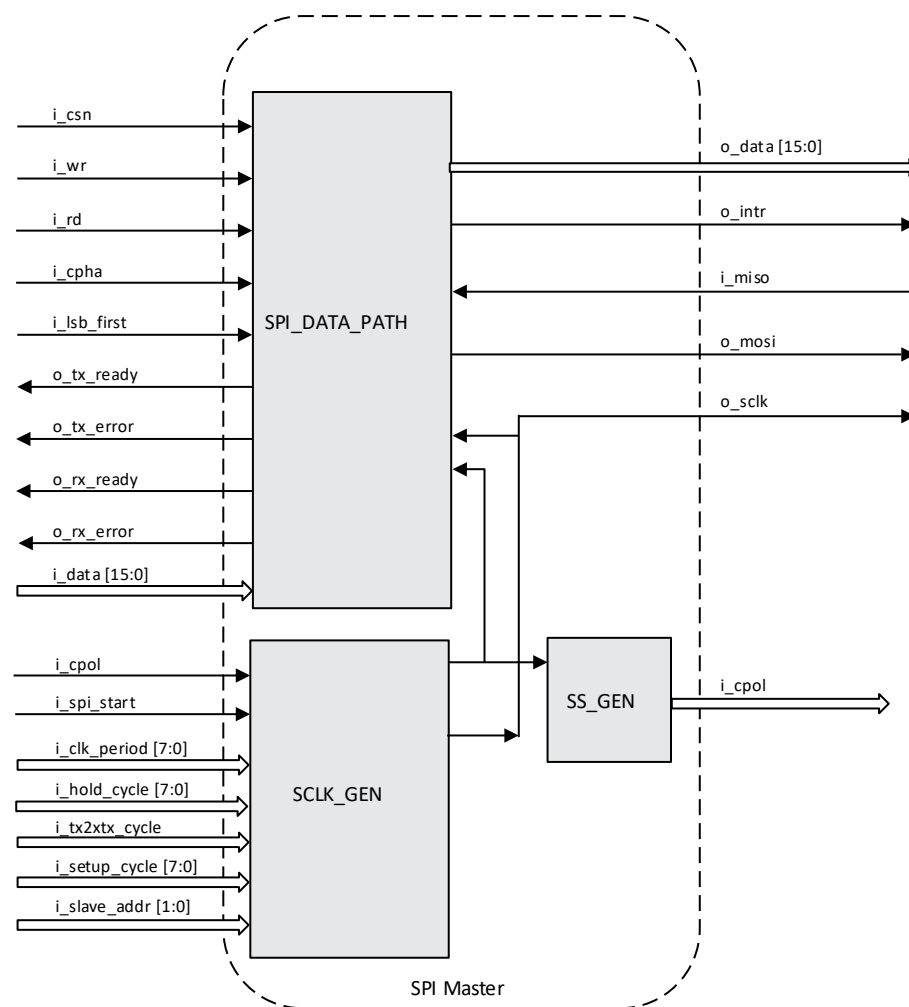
i_csn
i_wr
i_rd
i_cpha
i_lsb_first
o_tx_ready
o_tx_error
o_rx_ready
o_rx_error
i_data [15:0]

SPI_DATA_PATH

o_data [15:0]
o_intr
i_miso
o_mosi
o_sclk

i_cpol
i_spi_start
i_clk_period [7:0]
i_hold_cycle [7:0]
i_tx2xtx_cycle
i_setup_cycle [7:0]
i_slave_addr [1:0]

SCLK_GEN

SS_GEN

i_cpol

SPI Master